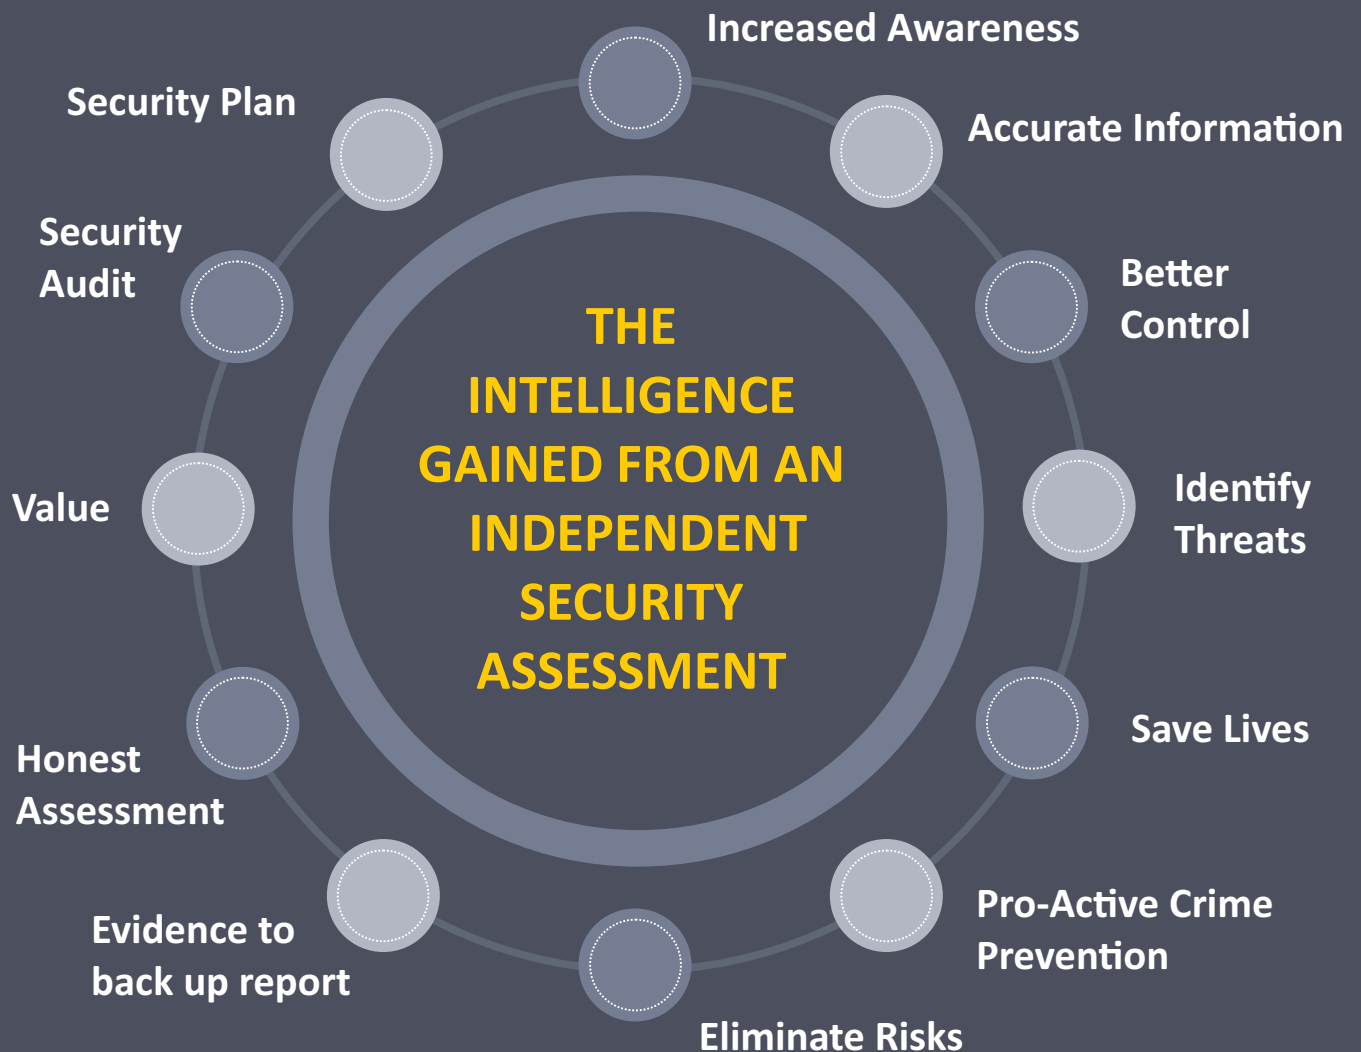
THE INTELLIGENCE GAINED FROM AN INDEPENDENT SECURITY ASSESSMENT

Increased Awareness

Accurate Information

Better Control

Identify Threats

Save Lives

Pro-Active Crime Prevention

Eliminate Risks

Evidence to back up report

Honest Assessment

Value

Security Audit

Security Plan